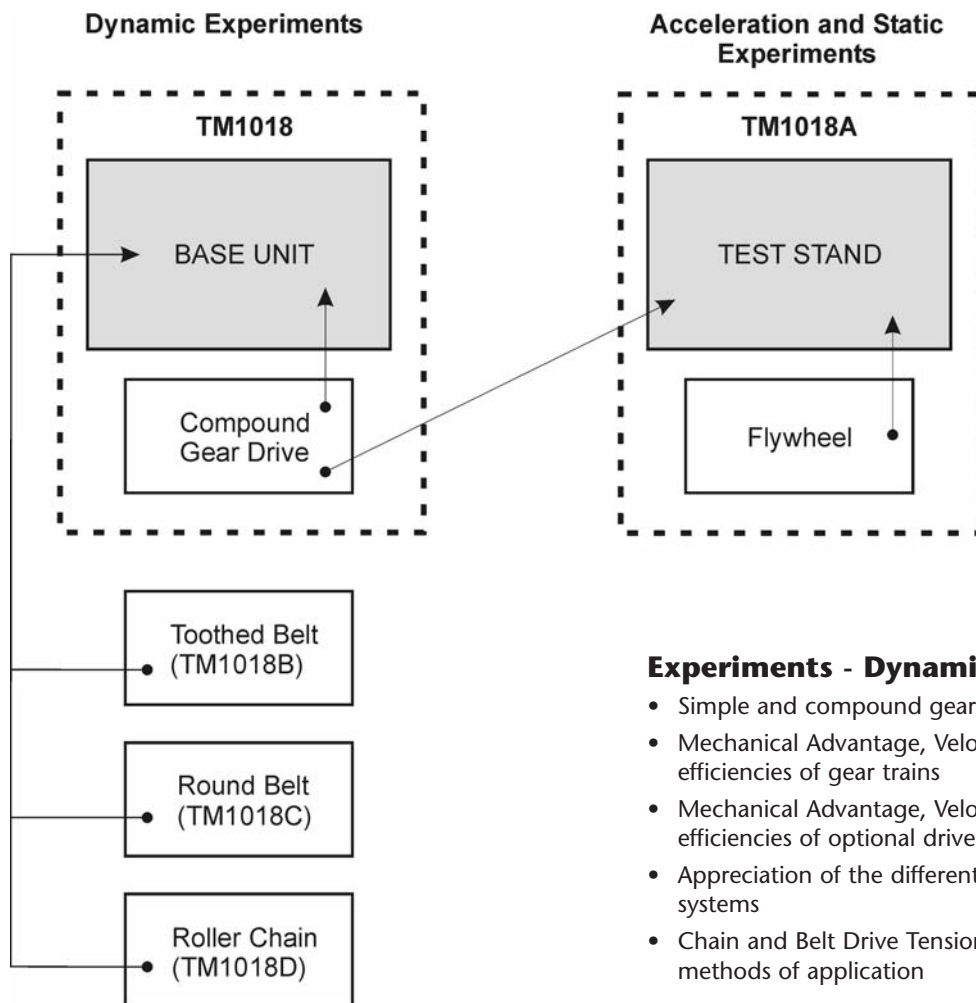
Dynamic Experiments

Acceleration and Static Experiments

TM1018

BASE UNIT

Compound Gear Drive

TM1018A

TEST STAND

Flywheel

Toothed Belt (TM1018B)

Round Belt (TM1018C)

Roller Chain (TM1018D)

**Experiments - Dynami**

- Simple and compound gear
- Mechanical Advantage, Velo efficiencies of gear trains
- Mechanical Advantage, Velo efficiencies of optional drive
- Appreciation of the different systems
- Chain and Belt Drive Tensior methods of application